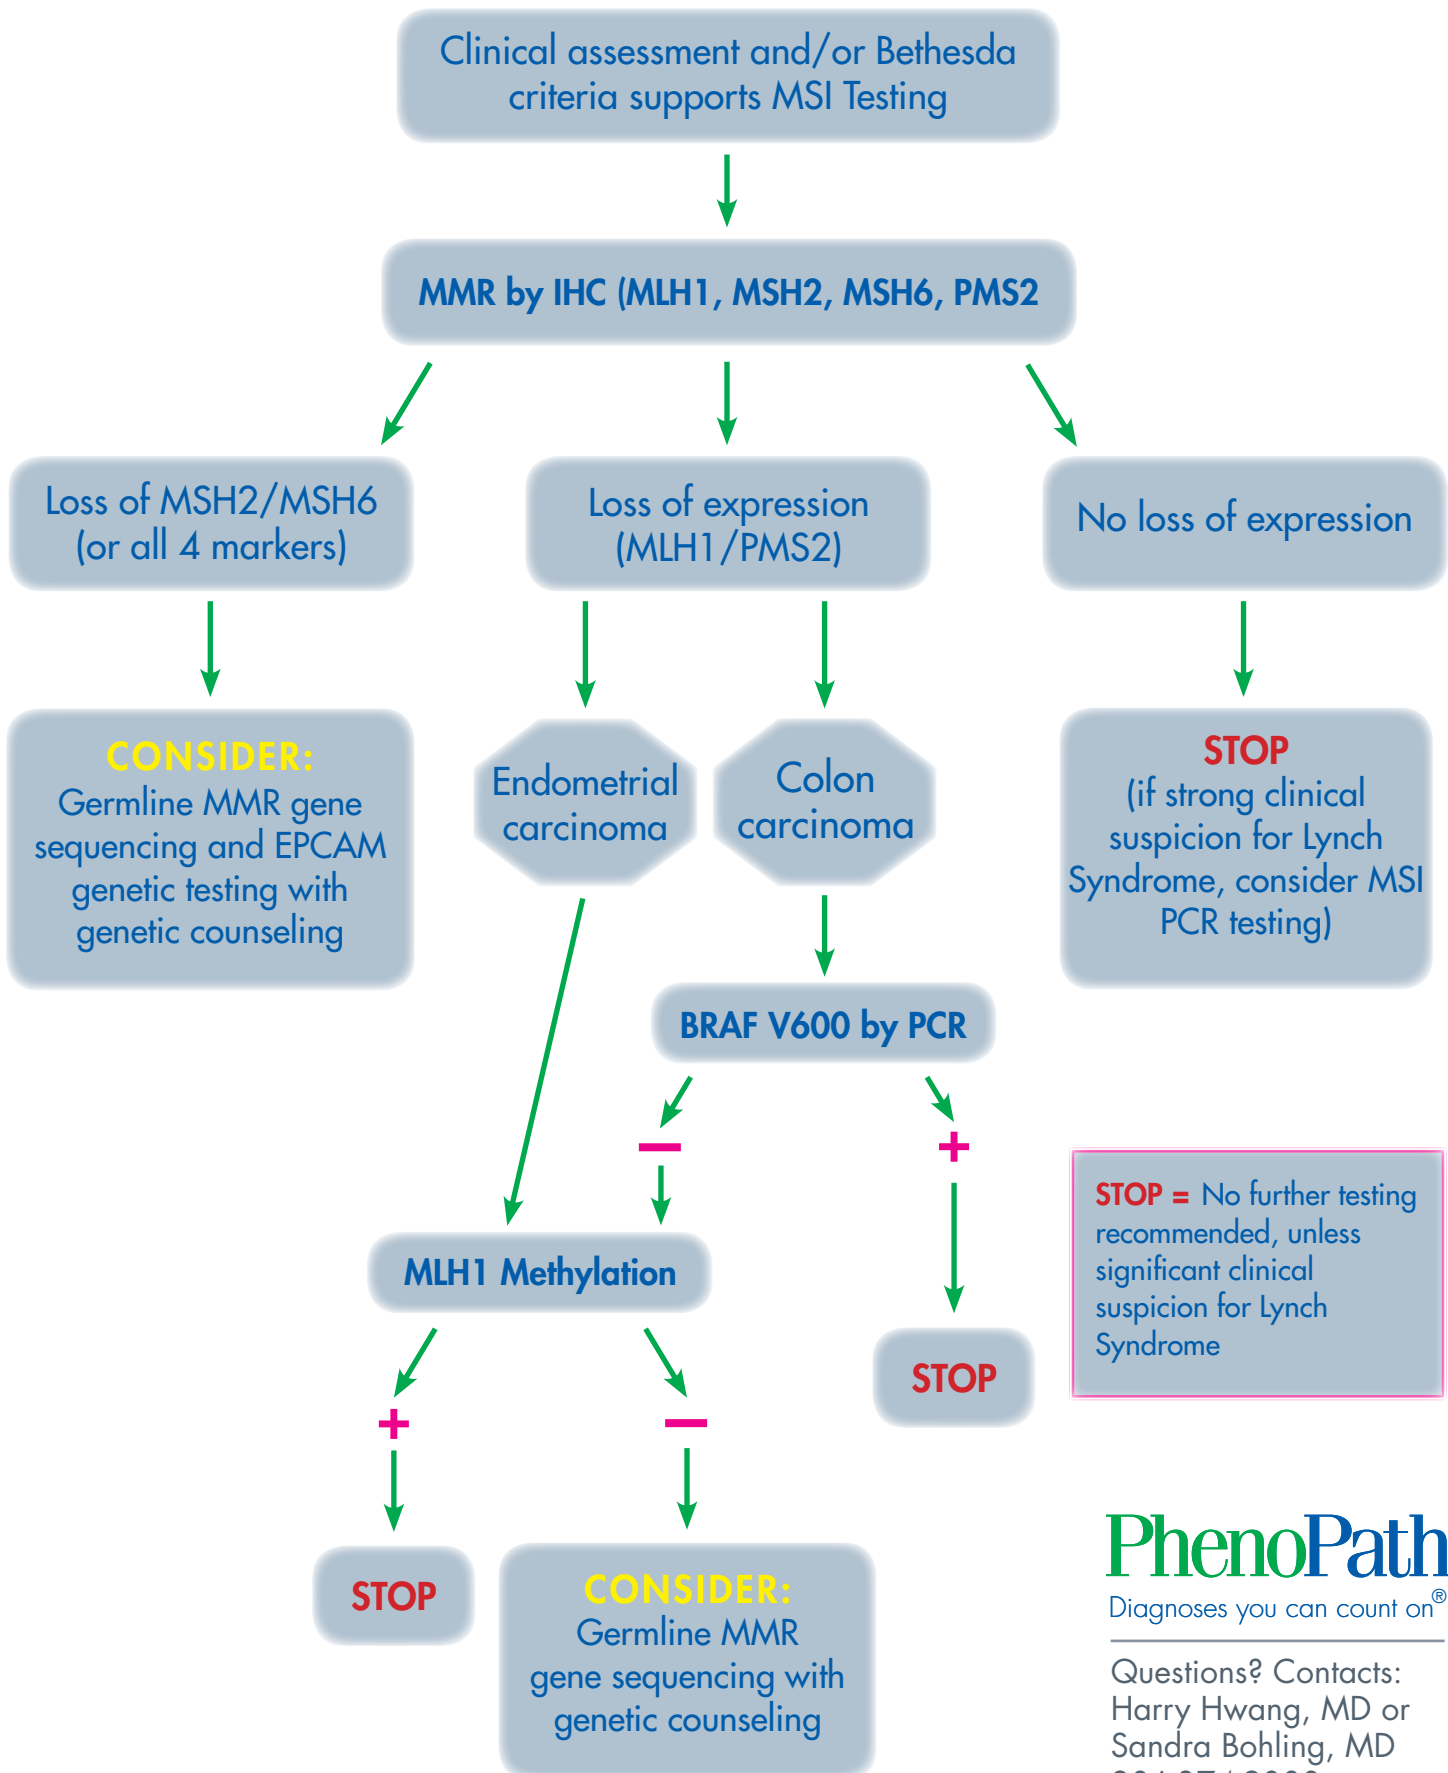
Clinical assessment and/or Bethesda criteria supports MSI Testing

MMR by IHC (MLH1, MSH2, MSH6, PMS2

Loss of MSH2/MSH6 (or all 4 markers)

Loss of expression (MLH1/PMS2)

No loss of expression

CONSIDER:
Germline MMR gene sequencing and EPCAM genetic testing with genetic counseling

Endometrial carcinoma

Colon carcinoma

STOP
(if strong clinical suspicion for Lynch Syndrome, consider MSI PCR testing)

BRAF V600 by PCR

−

+

STOP = No further testing recommended, unless significant clinical suspicion for Lynch Syndrome

MLH1 Methylation

STOP

+

−

STOP

CONSIDER:
Germline MMR gene sequencing with genetic counseling

PhenoPath
Diagnoses you can count on®

Questions? Contacts:
Harry Hwang, MD or
Sandra Bohling, MD
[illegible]